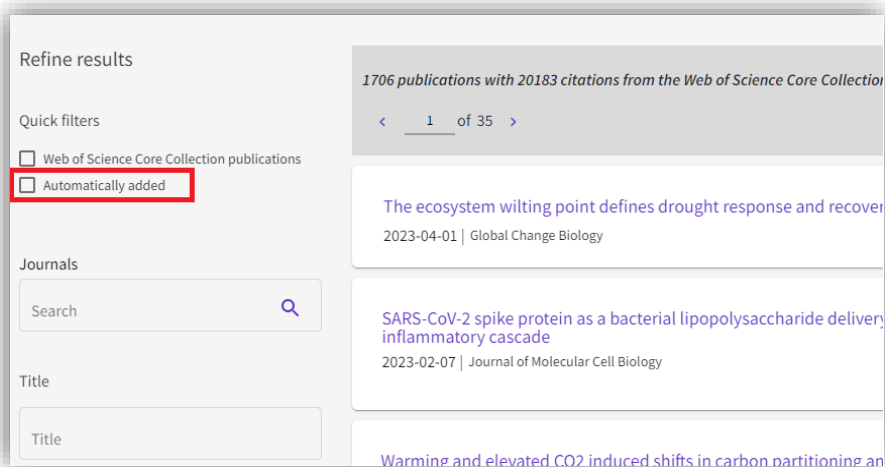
Refine results

Quick filters

Web of Science Core Collection publications

Automatically added

Journals

Search

Title

Title

1706 publications with 20183 citations from the Web of Science Core Collectio

‹ 1 of 35 ›

The ecosystem wilting point defines drought response and recover

2023-04-01 | Global Change Biology

SARS-CoV-2 spike protein as a bacterial lipopolysaccharide delivery inflammatory cascade

2023-02-07 | Journal of Molecular Cell Biology

Warming and elevated CO2 induced shifts in carbon partitioning an